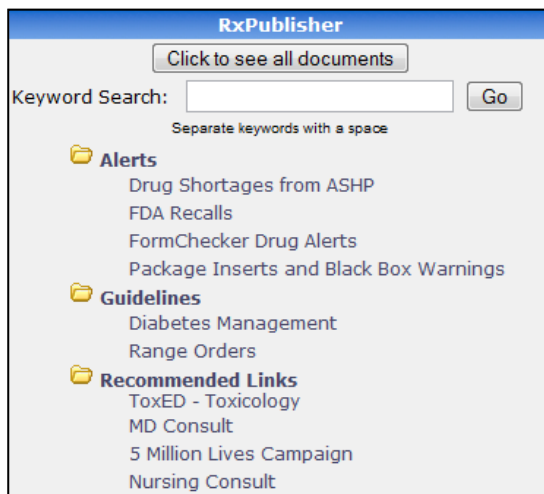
RxPublisher

Click to see all documents

Keyword Search: Go

Separate keywords with a space

Alerts
Drug Shortages from ASHP
FDA Recalls
FormChecker Drug Alerts
Package Inserts and Black Box Warnings

Guidelines
Diabetes Management
Range Orders

Recommended Links
ToxED - Toxicology
MD Consult
5 Million Lives Campaign
Nursing Consult